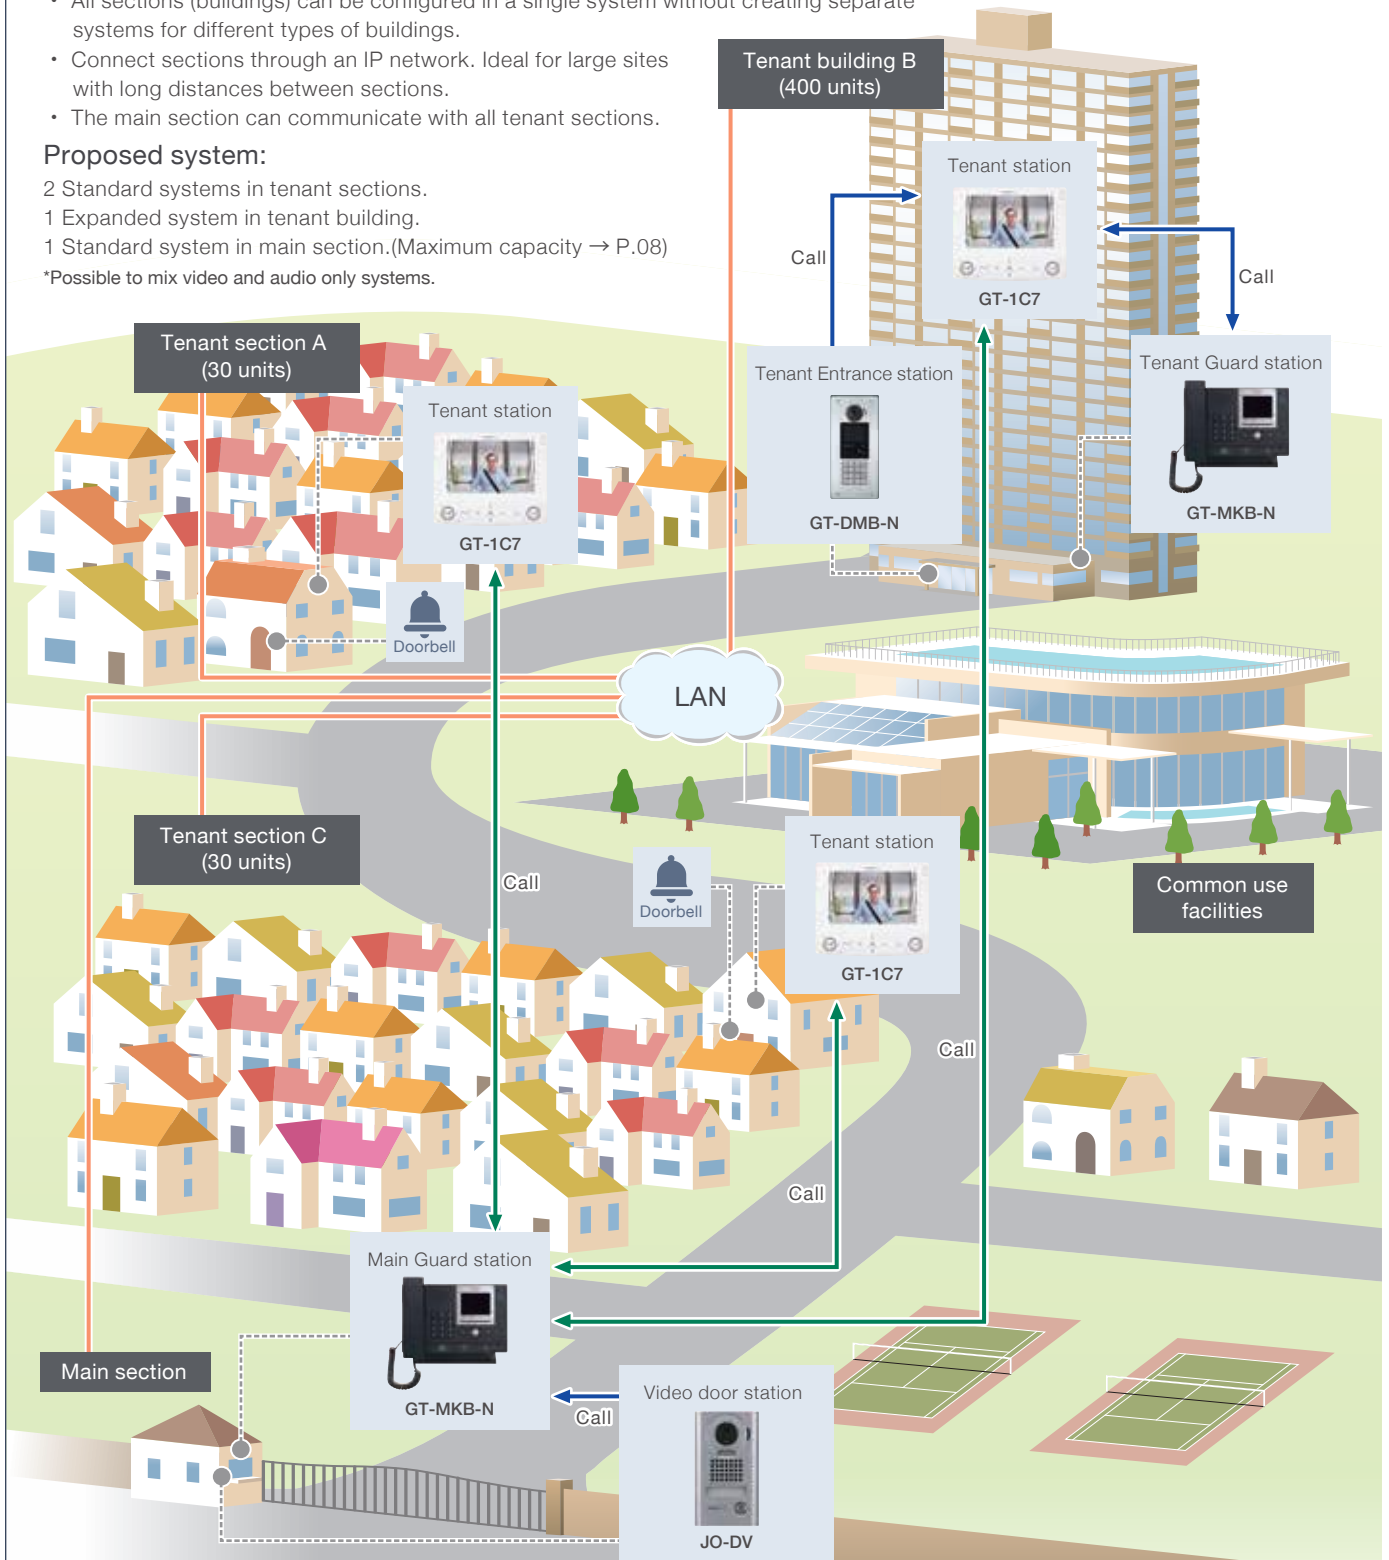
• All sections (buildings) can be configured in a single system without creating separate systems for different types of buildings.
• Connect sections through an IP network. Ideal for large sites with long distances between sections.
• The main section can communicate with all tenant sections.

Proposed system:
2 Standard systems in tenant sections.
1 Expanded system in tenant building.
1 Standard system in main section.(Maximum capacity → P.08)
*Possible to mix video and audio only systems.

Tenant building B
(400 units)

Tenant station
GT-1C7

Call

Call

Tenant Entrance station
GT-DMB-N

Tenant Guard station
GT-MKB-N

Tenant section A
(30 units)

Tenant station
GT-1C7

Doorbell

LAN

Tenant section C
(30 units)

Call

Doorbell

Tenant station
GT-1C7

Common use facilities

Call

Call

Main Guard station
GT-MKB-N

Main section

Call

Video door station
JO-DV